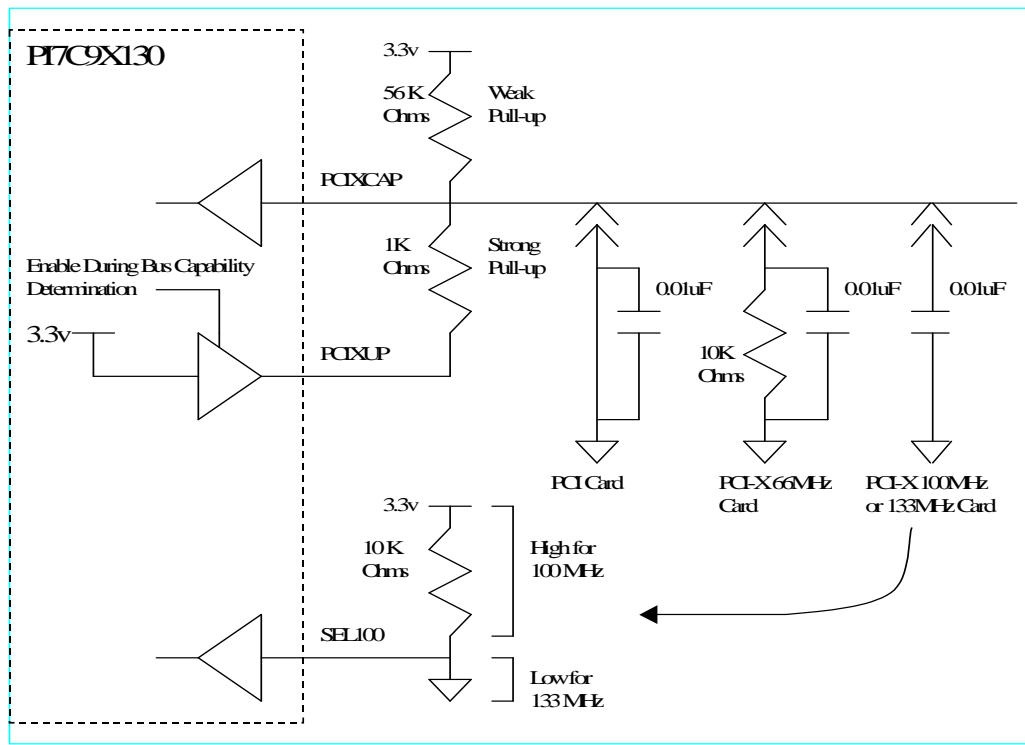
PI7C9X130

3.3v

56 K Ohms

Weak Pull-up

PCIXCAP

1K Ohms

Strong Pull-up

Enable During Bus Capability Determination

3.3v

PCIXUP

0.01uF

0.01uF

0.01uF

10K Ohms

PCI Card

PCI-X 66MHz Card

PCI-X 100MHz or 133MHz Card

3.3v

10 K Ohms

High for 100 MHz

SEL100

Low for 133 MHz